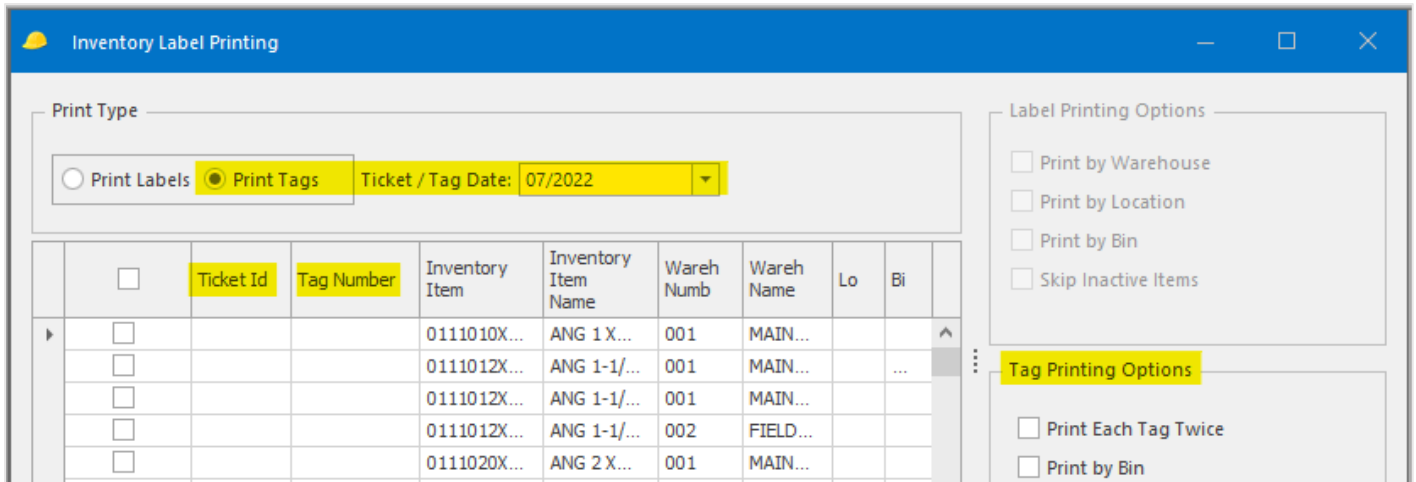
Inventory Label Printing

Print Type

Print Labels
Print Tags
Ticket / Tag Date: 07/2022

| | Ticket Id | Tag Number | Inventory Item | Inventory Item Name | Wareh Numb | Wareh Name | Lo | Bi |
|---|---|---|---|---|---|---|---|---|
| | | | 0111010X... | ANG 1 X... | 001 | MAIN... | | |
| | | | 0111012X... | ANG 1-1/... | 001 | MAIN... | | ... |
| | | | 0111012X... | ANG 1-1/... | 001 | MAIN... | | |
| | | | 0111012X... | ANG 1-1/... | 002 | FIELD... | | |
| | | | 0111020X... | ANG 2 X... | 001 | MAIN... | | |

Label Printing Options

Print by Warehouse
Print by Location
Print by Bin
Skip Inactive Items

Tag Printing Options

Print Each Tag Twice
Print by Bin